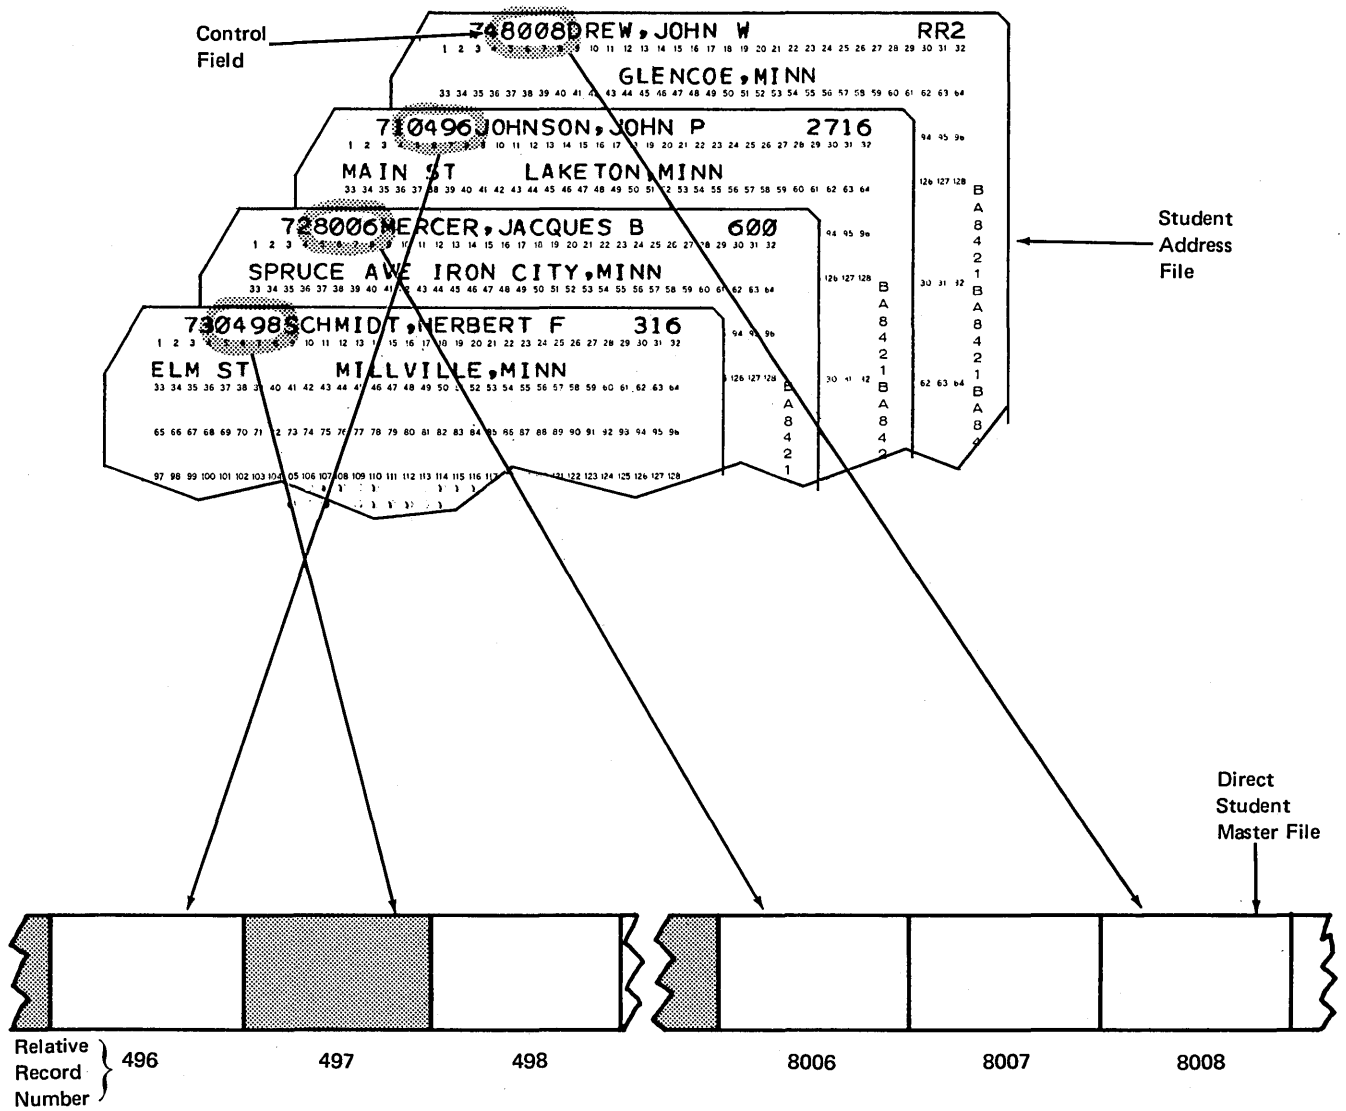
Control Field

748008DREW, JOHN W RR2
GLENCOE, MINN

710496JOHNSON, JOHN P 2716
MAIN ST LAKETON, MINN

728006MERCER, JACQUES B 600
SPRUCE AVE IRON CITY, MINN

730498SCHMIDT, HERBERT F 316
ELM ST MILLVILLE, MINN

Student Address File

Direct Student Master File

Relative Record Number

| 496 | 497 | 498 |
|---|---|---|

| 8006 | 8007 | 8008 |
|---|---|---|